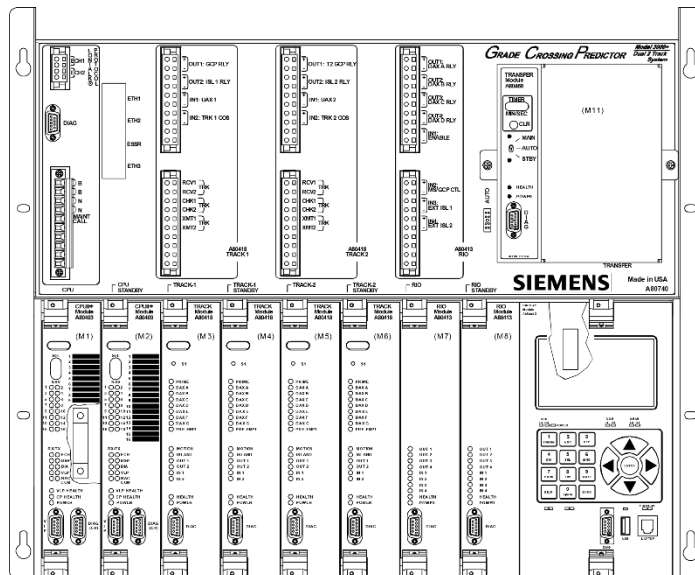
GRADE CROSSING PREDICTOR
Model 3000+ Dual 2 Track System

ECH1
ECH2
ETH1
ETH2
ESSR
ETH3
DIAG
MAINT CALL
CPU

OUT1: GCP RLY
OUT2: ISL 1 RLY
IN1: UAX 1
IN2: TRK 1 COS
RCV1
RCV2
TRK
CHK1
CHK2
TRK
XMT1
XMT2
TRK
A80418
TRACK 1

OUT1: T2 GCP RLY
OUT2: ISL 2 RLY
IN1: UAX 2
IN2: TRK 2 COS
RCV1
RCV2
TRK
CHK1
CHK2
TRK
XMT1
XMT2
TRK
A80418
TRACK 2

OUT1: UAX A RLY
OUT2: UAX B RLY
OUT3: UAX C RLY
OUT4: UAX D RLY
IN1: ENABLE
IN2: FAS/GCP CTL
IN3: EXT ISL 1
IN4: EXT ISL 2
A80418
RIO

TRANSFER Module A80468
TIMER
MINUTES
CLR
MAIN
AUTO
STBY
HEALTH
POWER
DIAG
AUTO
(M11)
TRANSFER

SIEMENS
Made in USA
A80740

CPU
CPU STANDBY
TRACK-1
TRACK-1 STANDBY
TRACK-2
TRACK-2 STANDBY
RIO
RIO STANDBY

CPU Module A80403
CPU Module A80403
TRACK Module A80418
TRACK Module A80418
TRACK Module A80418
TRACK Module A80418
RIO Module A80413
RIO Module A80413

(M1)
(M2)
(M3)
(M4)
(M5)
(M6)
(M7)
(M8)

S1
S1
S1
S1

HEALTH
POWER
DIAG

1
2
3
4
5
6
7
8
9
0